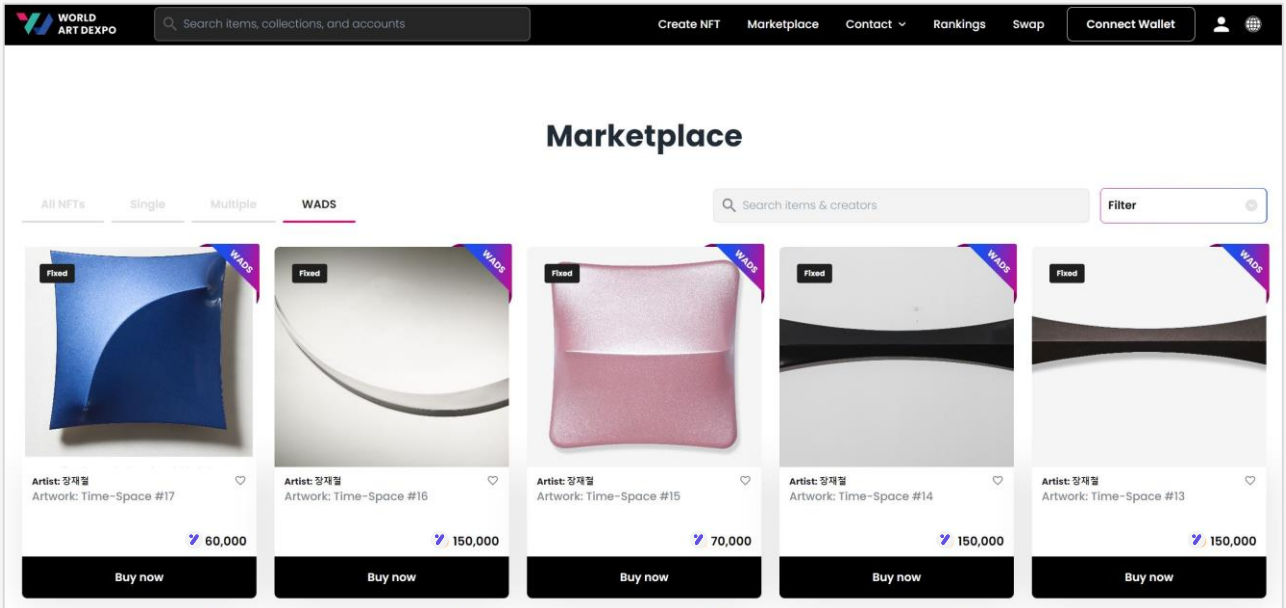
WORLD ART DEXPO

Search items, collections, and accounts

Create NFT Marketplace Contact Rankings Swap Connect Wallet

Marketplace

All NFTs Single Multiple WADS

Search items & creators

Filter

Fixed
WADS
Artist: 장재철
Artwork: Time-Space #17
60,000
Buy now

Fixed
WADS
Artist: 장재철
Artwork: Time-Space #16
150,000
Buy now

Fixed
WADS
Artist: 장재철
Artwork: Time-Space #15
70,000
Buy now

Fixed
WADS
Artist: 장재철
Artwork: Time-Space #14
150,000
Buy now

Fixed
WADS
Artist: 장재철
Artwork: Time-Space #13
150,000
Buy now